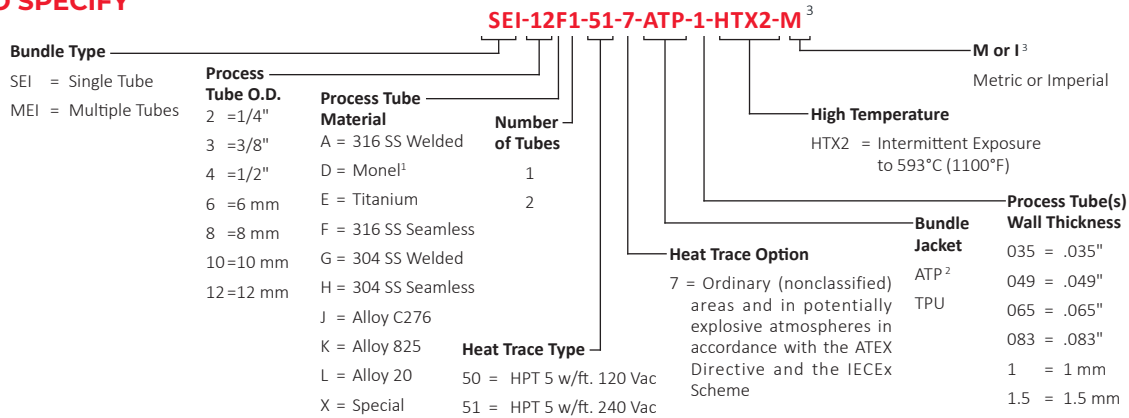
O SPECIFY

SEI-12F1-51-7-ATP-1-HTX2-M$^3$

Bundle Type
SEI = Single Tube
MEI = Multiple Tubes

Process Tube O.D.
2 =1/4"
3 =3/8"
4 =1/2"
6 =6 mm
8 =8 mm
10 =10 mm
12 =12 mm

Process Tube Material
A = 316 SS Welded
D = Monel$^1$
E = Titanium
F = 316 SS Seamless
G = 304 SS Welded
H = 304 SS Seamless
J = Alloy C276
K = Alloy 825
L = Alloy 20
X = Special

Number of Tubes
1
2

Heat Trace Type
50 = HPT 5 w/ft. 120 Vac
51 = HPT 5 w/ft. 240 Vac

Heat Trace Option
7 = Ordinary (nonclassified) areas and in potentially explosive atmospheres in accordance with the ATEX Directive and the IECEx Scheme

Bundle Jacket
ATP$^2$
TPU

Process Tube(s) Wall Thickness
035 = .035"
049 = .049"
065 = .065"
083 = .083"
1 = 1 mm
1.5 = 1.5 mm

High Temperature
HTX2 = Intermittent Exposure to 593°C (1100°F)

M or I$^3$
Metric or Imperial